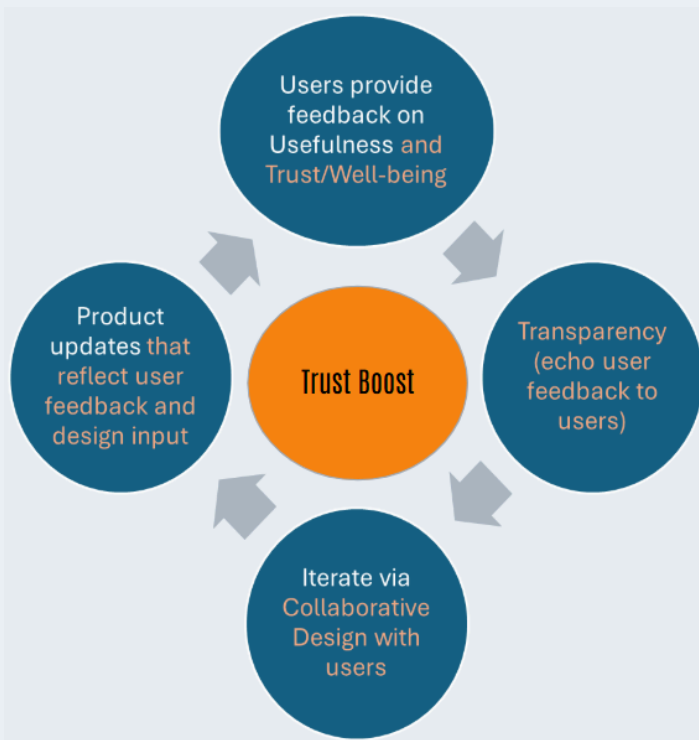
Users provide feedback on Usefulness and Trust/Well-being

Transparency (echo user feedback to users)

Iterate via Collaborative Design with users

Product updates that reflect user feedback and design input

Trust Boost